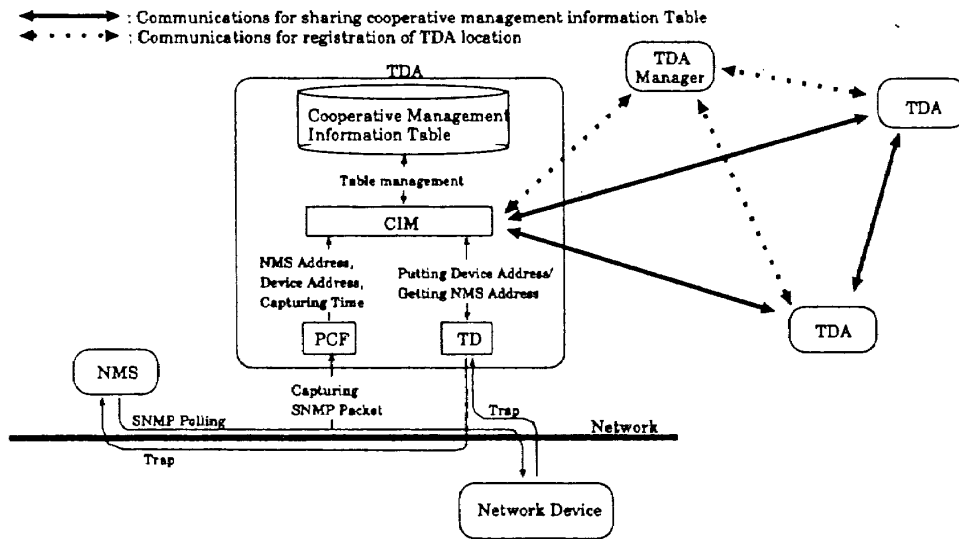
: Communications for sharing cooperative management information Table
: Communications for registration of TDA location

TDA

Cooperative Management Information Table

Table management

CIM

NMS Address, Device Address, Capturing Time

Putting Device Address/ Getting NMS Address

PCF

TD

TDA Manager

TDA

TDA

NMS

Capturing SNMP Packet

SNMP Polling

Trap

Trap

Network

Network Device